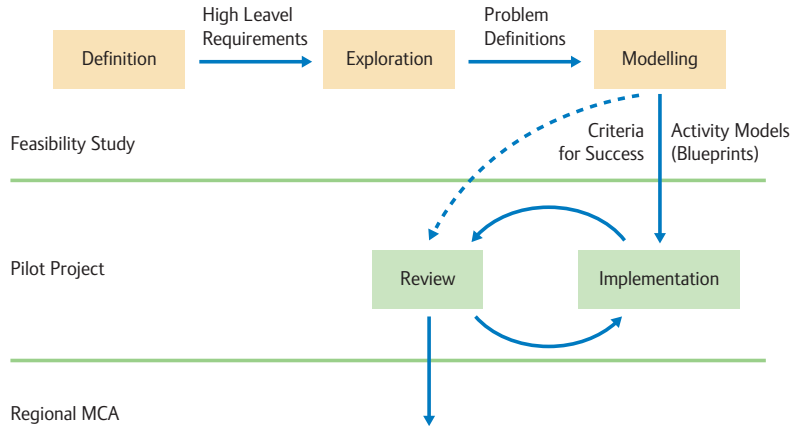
Definition

High Leavel Requirements

Exploration

Problem Definitions

Modelling

Feasibility Study

Criteria for Success

Activity Models (Blueprints)

Pilot Project

Review

Implementation

Regional MCA